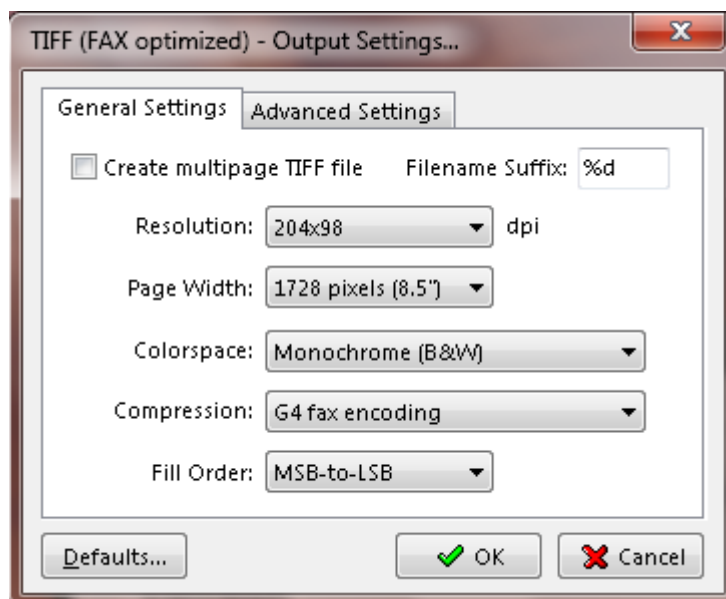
TIFF (FAX optimized) - Output Settings...

General Settings
Advanced Settings

Create multipage TIFF file
Filename Suffix: %d

Resolution: 204x98 dpi

Page Width: 1728 pixels (8.5")

Colorspace: Monochrome (B&W)

Compression: G4 fax encoding

Fill Order: MSB-to-LSB

Defaults...
OK
Cancel